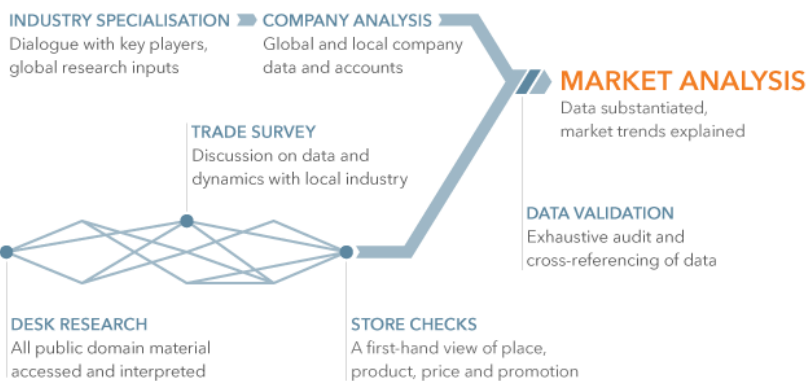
INDUSTRY SPECIALISATION
Dialogue with key players, global research inputs

COMPANY ANALYSIS
Global and local company data and accounts

MARKET ANALYSIS
Data substantiated, market trends explained

TRADE SURVEY
Discussion on data and dynamics with local industry

DATA VALIDATION
Exhaustive audit and cross-referencing of data

DESK RESEARCH
All public domain material accessed and interpreted

STORE CHECKS
A first-hand view of place, product, price and promotion